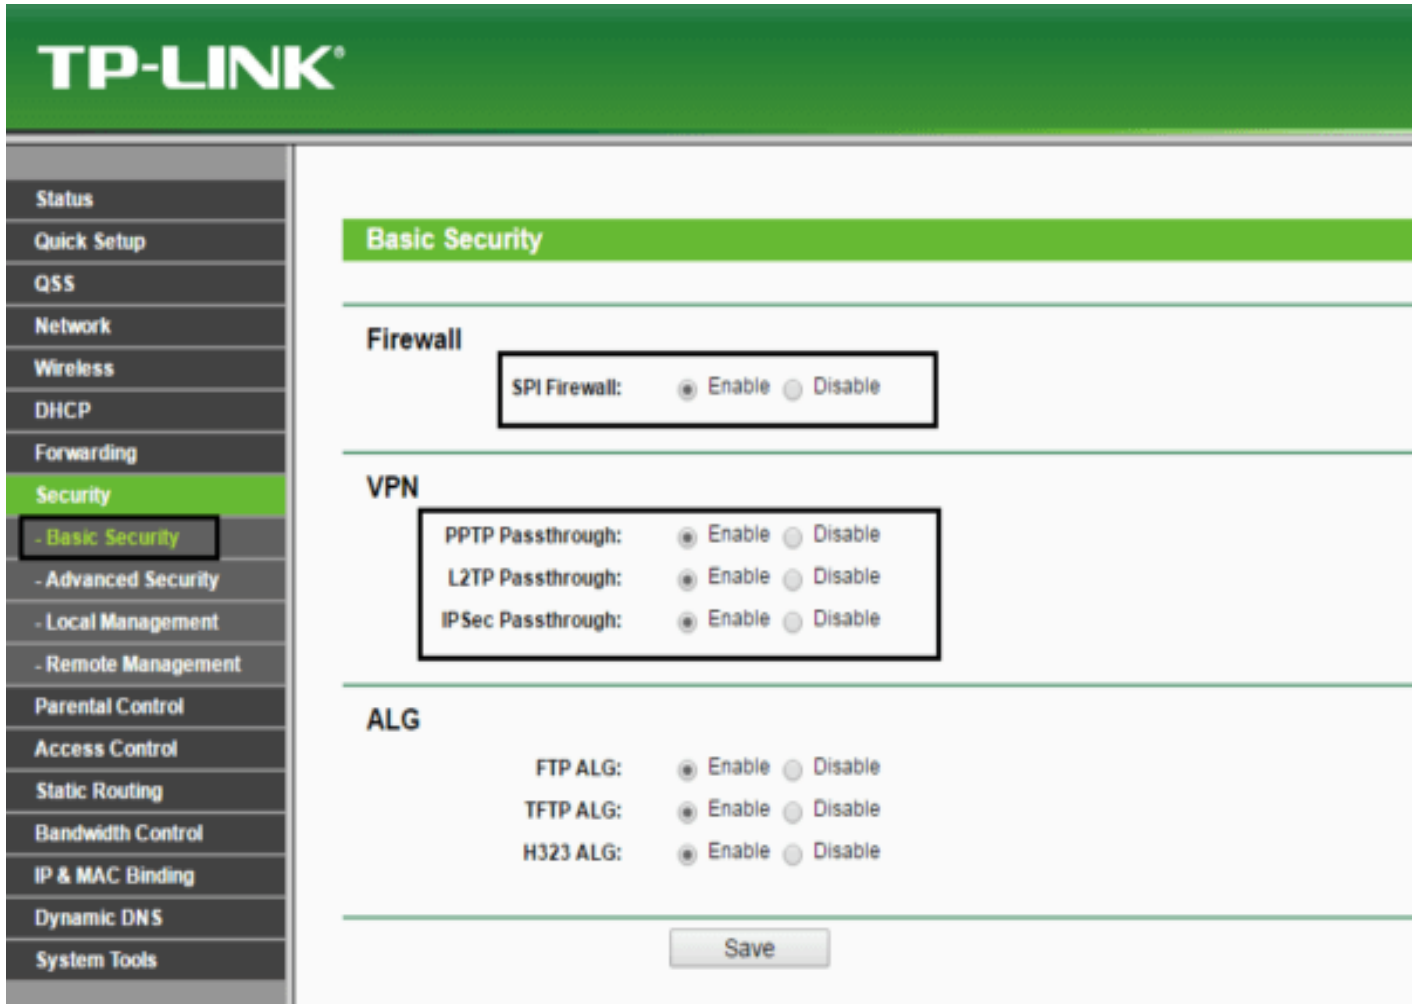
TP-LINK®

Status
Quick Setup
QSS
Network
Wireless
DHCP
Forwarding
Security
- Basic Security
- Advanced Security
- Local Management
- Remote Management
Parental Control
Access Control
Static Routing
Bandwidth Control
IP & MAC Binding
Dynamic DNS
System Tools

Basic Security

Firewall

SPI Firewall: Enable Disable

VPN

PPTP Passthrough: Enable Disable
L2TP Passthrough: Enable Disable
IPSec Passthrough: Enable Disable

ALG

FTP ALG: Enable Disable
TFTP ALG: Enable Disable
H323 ALG: Enable Disable

Save